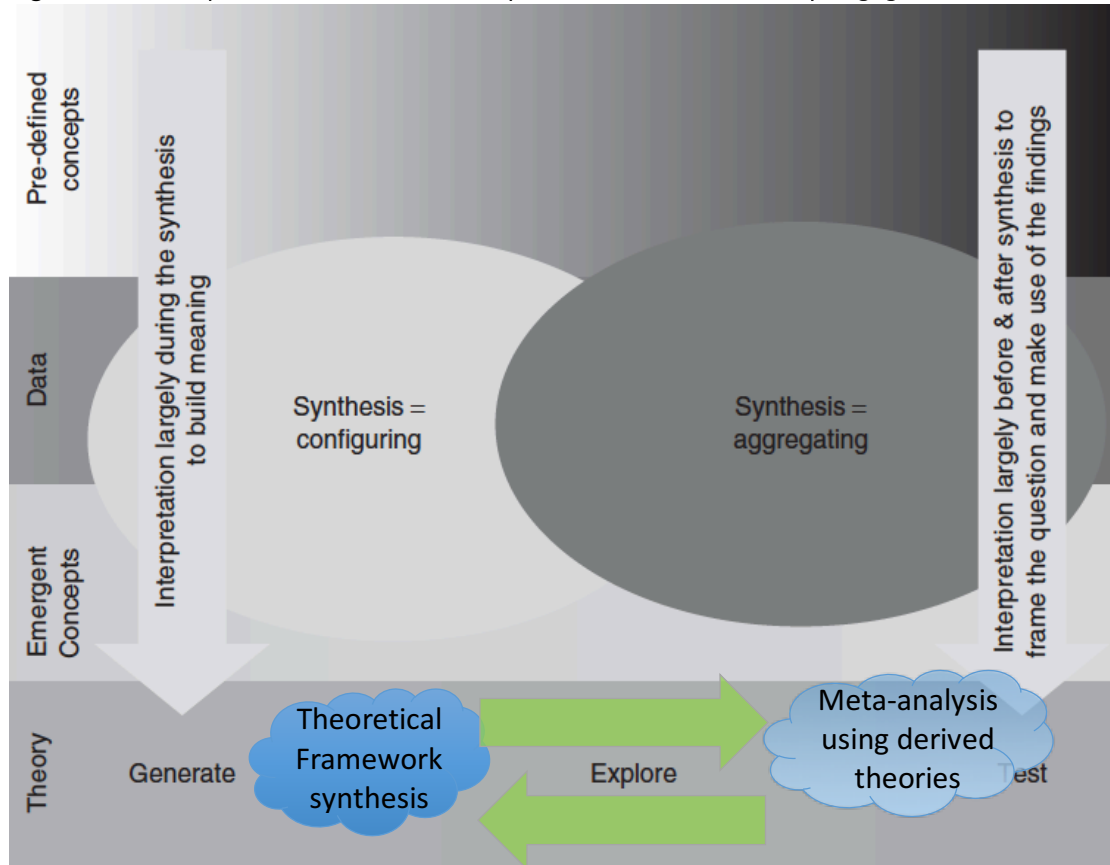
Pre-defined concepts

Data

Emergent Concepts

Theory

Interpretation largely during the synthesis to build meaning

Synthesis = configuring

Synthesis = aggregating

Interpretation largely before & after synthesis to frame the question and make use of the findings

Generate

Theoretical Framework synthesis

Explore

Meta-analysis using derived theories

Test